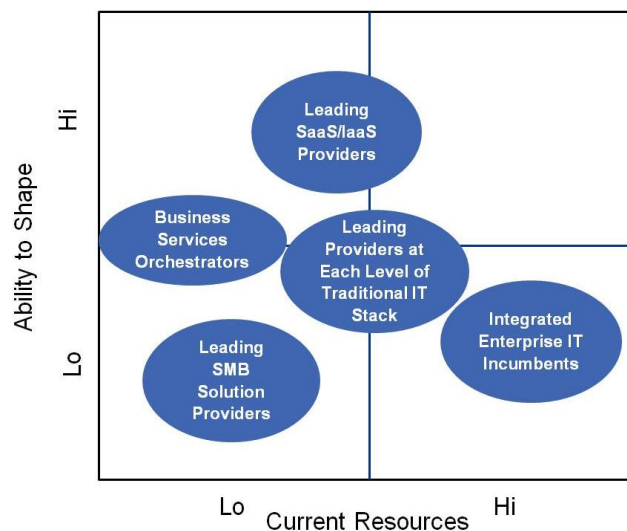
Ability to Shape

Hi

Lo

Leading SaaS/IaaS Providers

Business Services Orchestrators

Leading Providers at Each Level of Traditional IT Stack

Integrated Enterprise IT Incumbents

Leading SMB Solution Providers

Lo

Hi

Current Resources